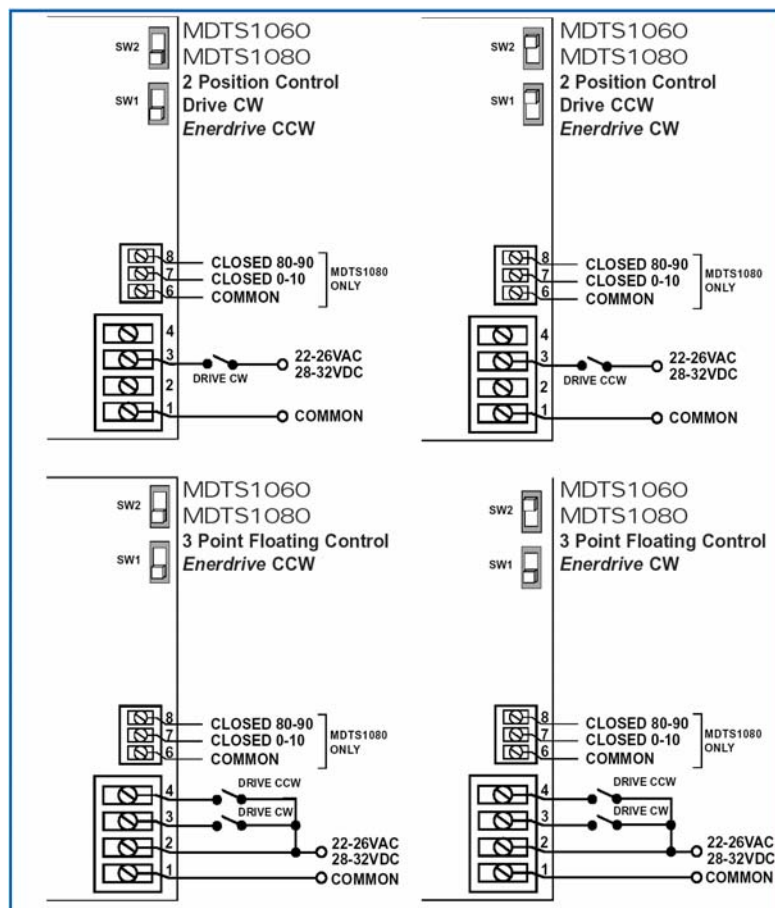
SW2
SW1
MDTS1060
MDTS1080
2 Position Control
Drive CW
*Enerdrive* CCW

8 CLOSED 80-90
7 CLOSED 0-10
6 COMMON
MDTS1080 ONLY

4
3 DRIVE CW 22-26VAC 28-32VDC
2
1 COMMON

SW2
SW1
MDTS1060
MDTS1080
2 Position Control
Drive CCW
*Enerdrive* CW

8 CLOSED 80-90
7 CLOSED 0-10
6 COMMON
MDTS1080 ONLY

4
3 DRIVE CCW 22-26VAC 28-32VDC
2
1 COMMON

SW2
SW1
MDTS1060
MDTS1080
3 Point Floating Control
*Enerdrive* CCW

8 CLOSED 80-90
7 CLOSED 0-10
6 COMMON
MDTS1080 ONLY

4 DRIVE CCW
3 DRIVE CW
2 22-26VAC 28-32VDC
1 COMMON

SW2
SW1
MDTS1060
MDTS1080
3 Point Floating Control
*Enerdrive* CW

8 CLOSED 80-90
7 CLOSED 0-10
6 COMMON
MDTS1080 ONLY

4 DRIVE CCW
3 DRIVE CW
2 22-26VAC 28-32VDC
1 COMMON